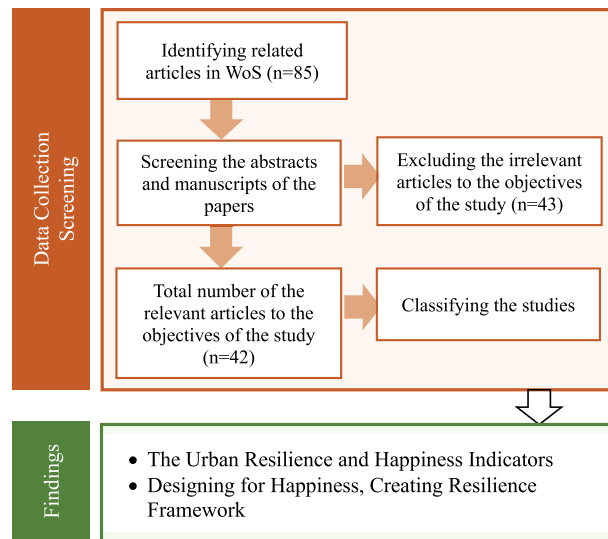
Data Collection
Screening

Identifying related articles in WoS (n=85)

Screening the abstracts and manuscripts of the papers

Excluding the irrelevant articles to the objectives of the study (n=43)

Total number of the relevant articles to the objectives of the study (n=42)

Classifying the studies

Findings

- The Urban Resilience and Happiness Indicators
- Designing for Happiness, Creating Resilience Framework